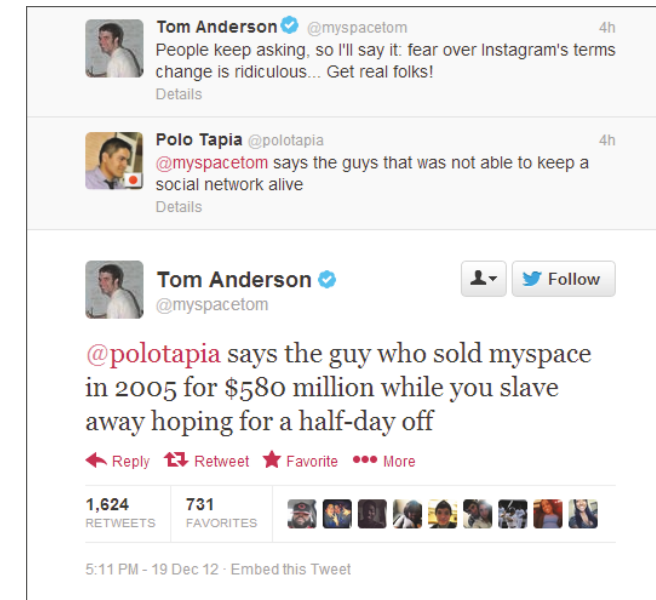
Tom Anderson @myspacetom 4h
People keep asking, so I'll say it: fear over Instagram's terms change is ridiculous... Get real folks!
Details

Polo Tapia @polotapia 4h
@myspacetom says the guys that was not able to keep a social network alive
Details

Tom Anderson @myspacetom
Follow

@polotapia says the guy who sold myspace in 2005 for $580 million while you slave away hoping for a half-day off

Reply Retweet Favorite More

1,624 RETWEETS 731 FAVORITES

5:11 PM - 19 Dec 12 · Embed this Tweet